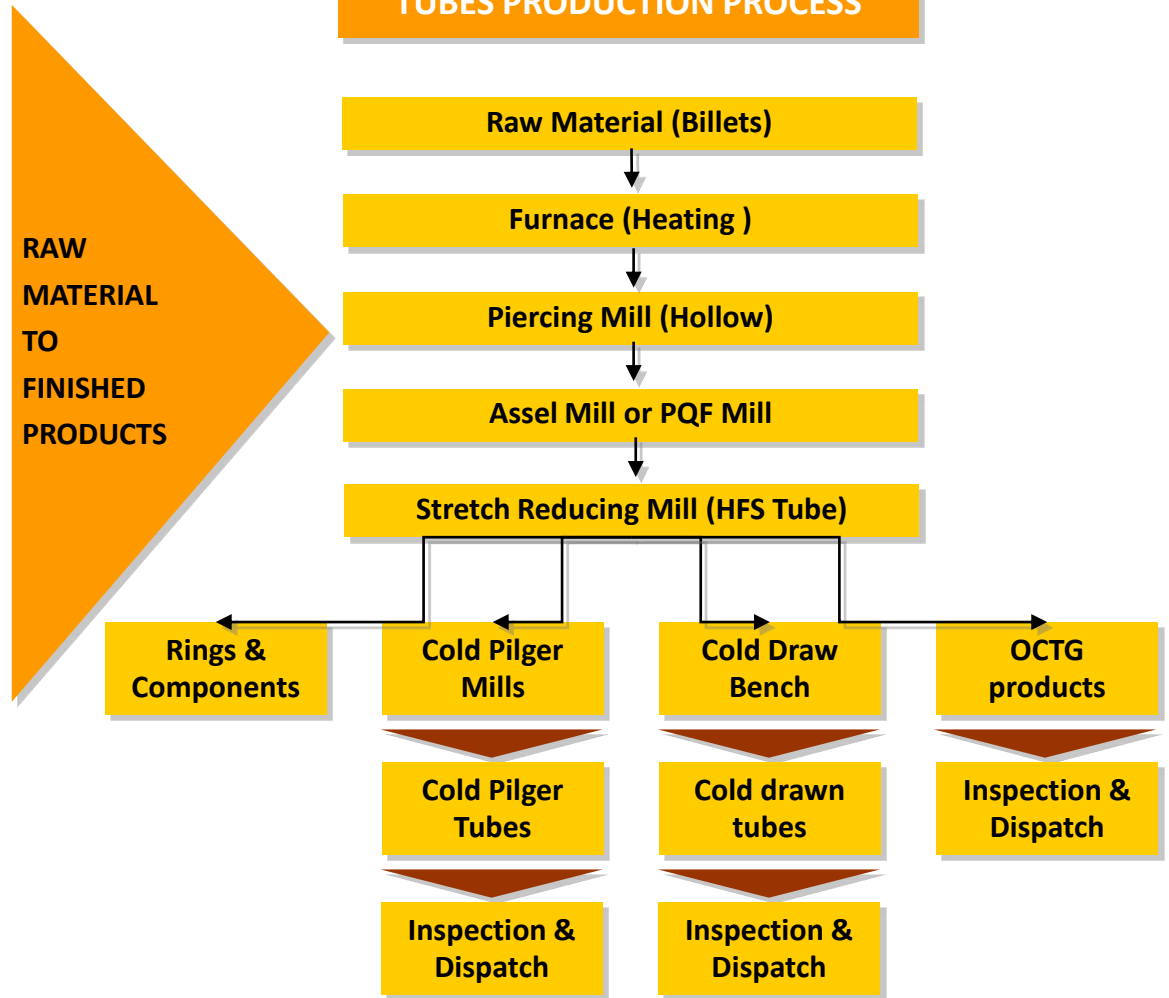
TUBES PRODUCTION PROCESS

RAW MATERIAL TO FINISHED PRODUCTS

Raw Material (Billets)

Furnace (Heating )

Piercing Mill (Hollow)

Assel Mill or PQF Mill

Stretch Reducing Mill (HFS Tube)

Rings & Components

Cold Pilger Mills

Cold Draw Bench

OCTG products

Cold Pilger Tubes

Cold drawn tubes

Inspection & Dispatch

Inspection & Dispatch

Inspection & Dispatch